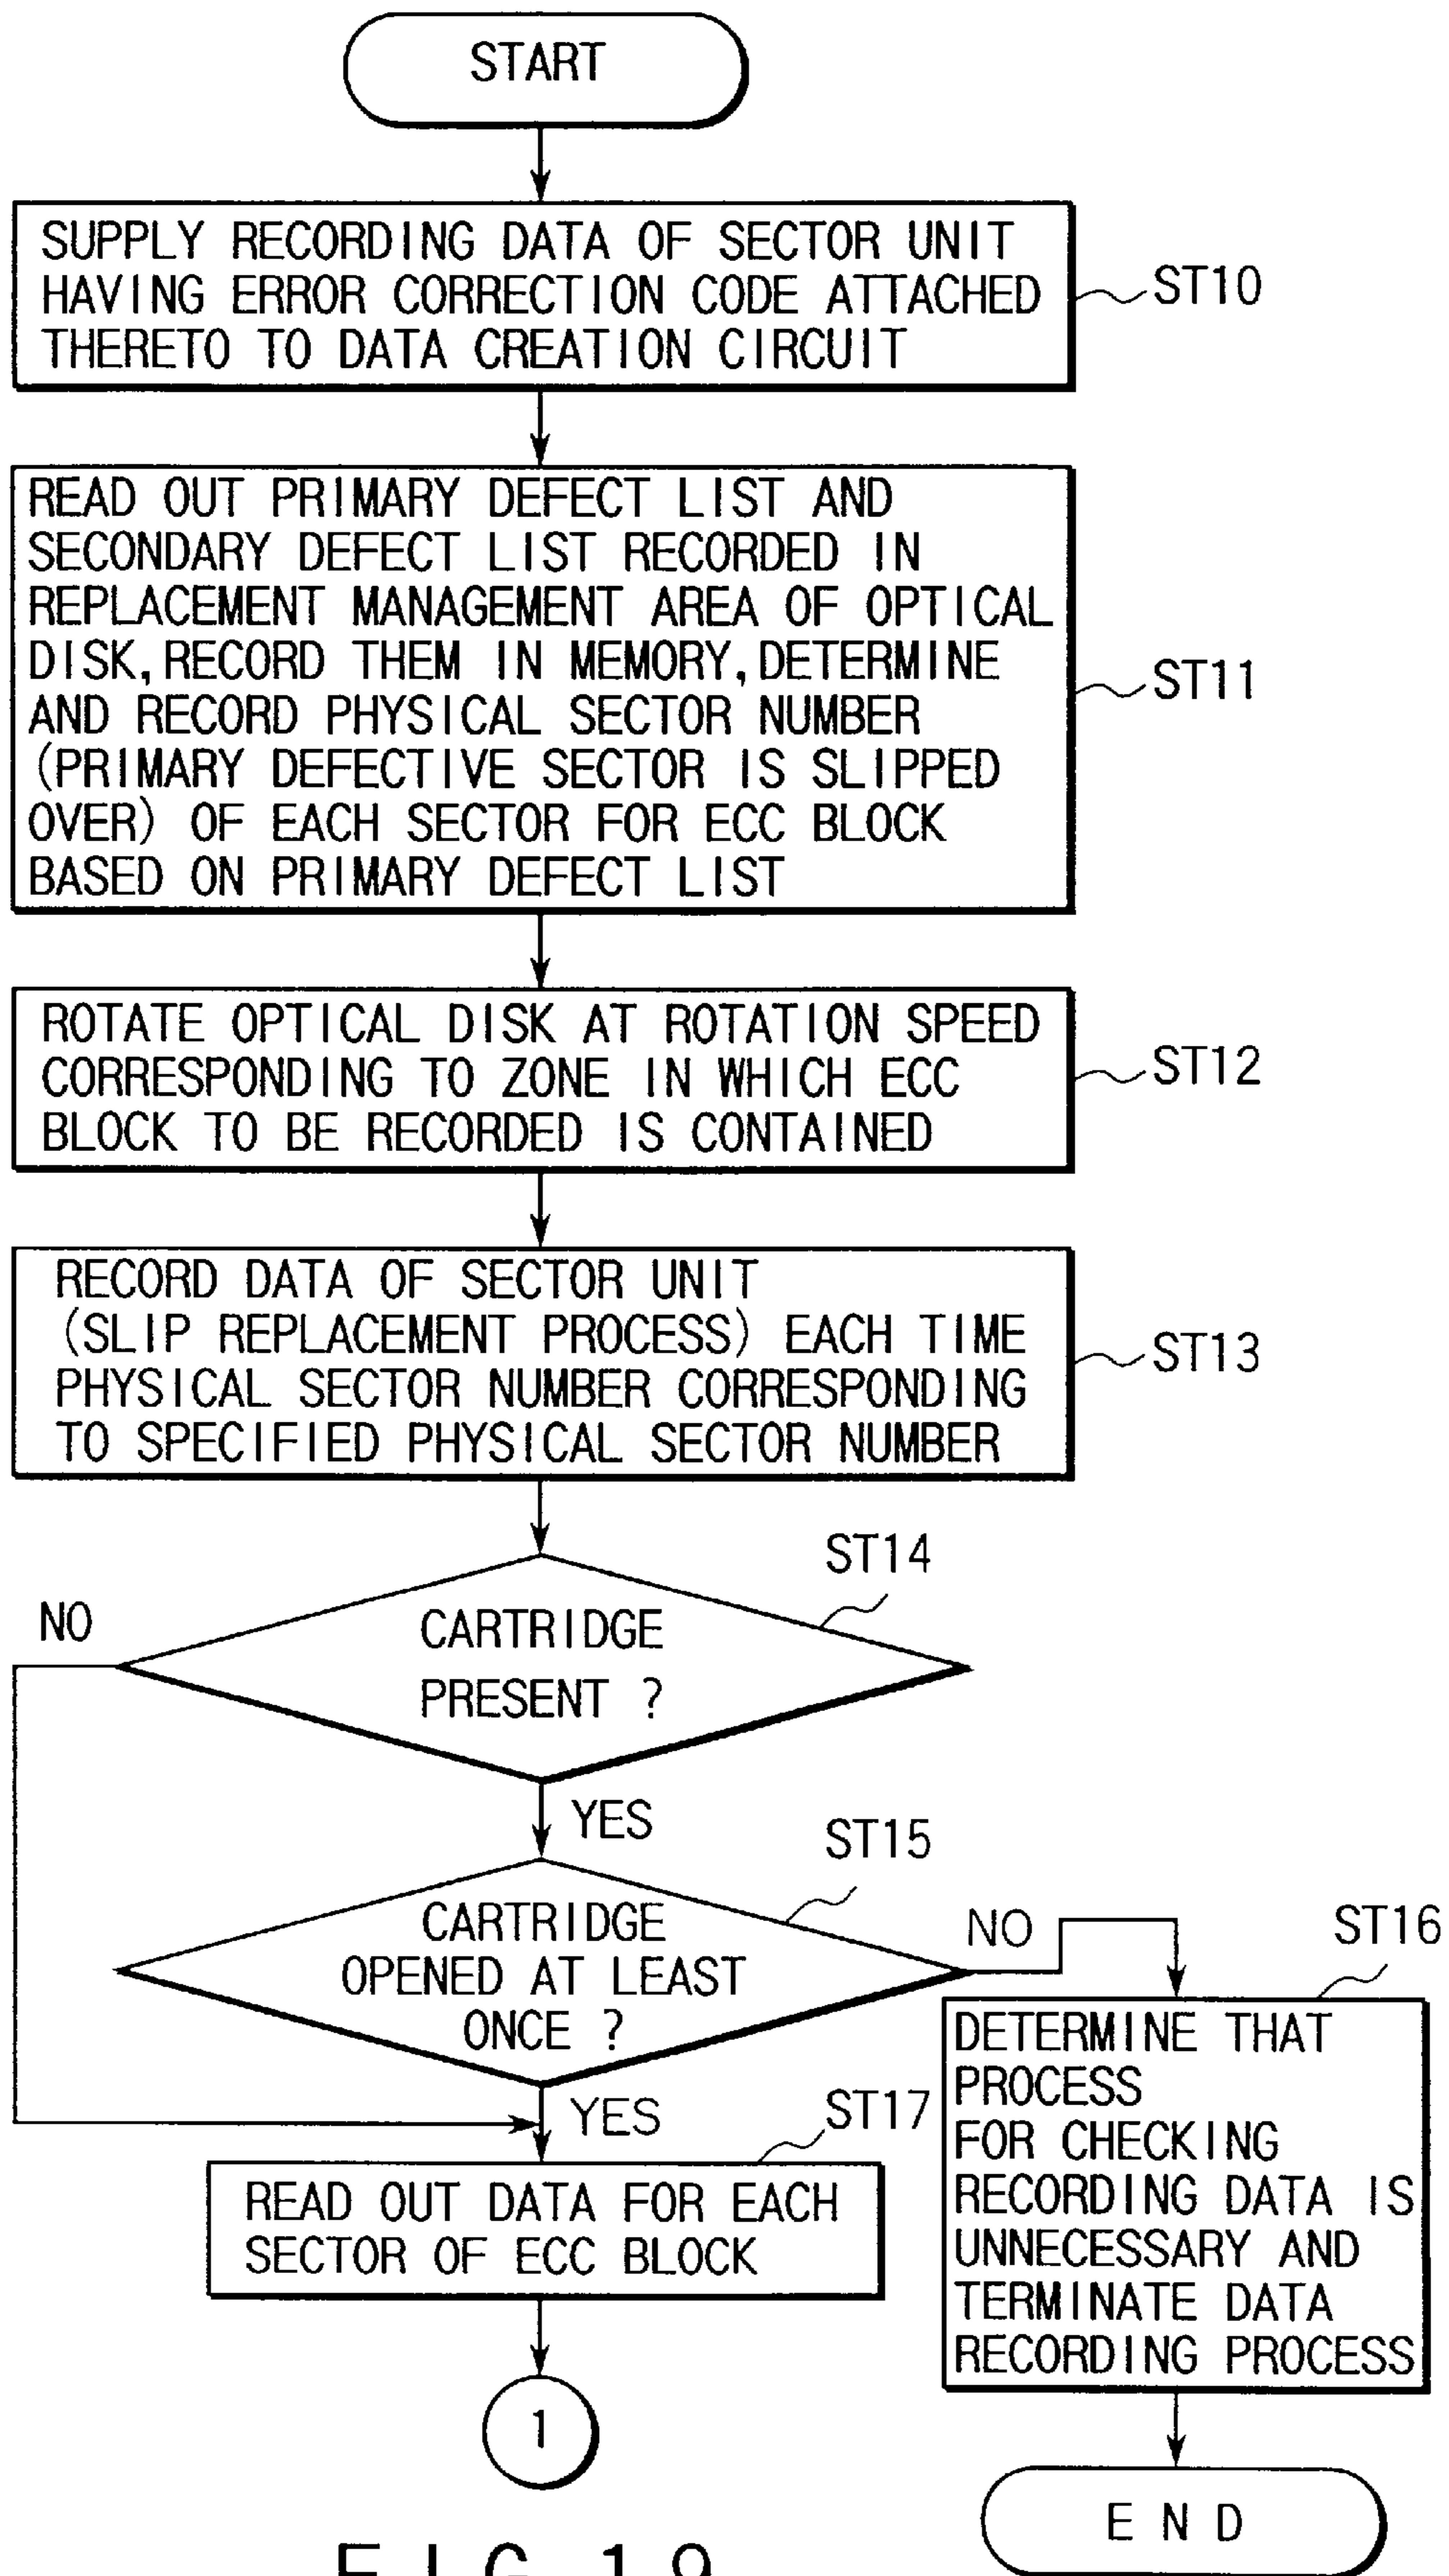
START

SUPPLY RECORDING DATA OF SECTOR UNIT HAVING ERROR CORRECTION CODE ATTACHED THERETO TO DATA CREATION CIRCUIT

ST10

READ OUT PRIMARY DEFECT LIST AND SECONDARY DEFECT LIST RECORDED IN REPLACEMENT MANAGEMENT AREA OF OPTICAL DISK, RECORD THEM IN MEMORY, DETERMINE AND RECORD PHYSICAL SECTOR NUMBER (PRIMARY DEFECTIVE SECTOR IS SLIPPED OVER) OF EACH SECTOR FOR ECC BLOCK BASED ON PRIMARY DEFECT LIST

ST11

ROTATE OPTICAL DISK AT ROTATION SPEED CORRESPONDING TO ZONE IN WHICH ECC BLOCK TO BE RECORDED IS CONTAINED

ST12

RECORD DATA OF SECTOR UNIT (SLIP REPLACEMENT PROCESS) EACH TIME PHYSICAL SECTOR NUMBER CORRESPONDING TO SPECIFIED PHYSICAL SECTOR NUMBER

ST13

ST14

NO

CARTRIDGE PRESENT ?

YES

ST15

CARTRIDGE OPENED AT LEAST ONCE ?

NO

ST16

DETERMINE THAT PROCESS FOR CHECKING RECORDING DATA IS UNNECESSARY AND TERMINATE DATA RECORDING PROCESS

YES

ST17

READ OUT DATA FOR EACH SECTOR OF ECC BLOCK

1

E N D

F I G. 1 9